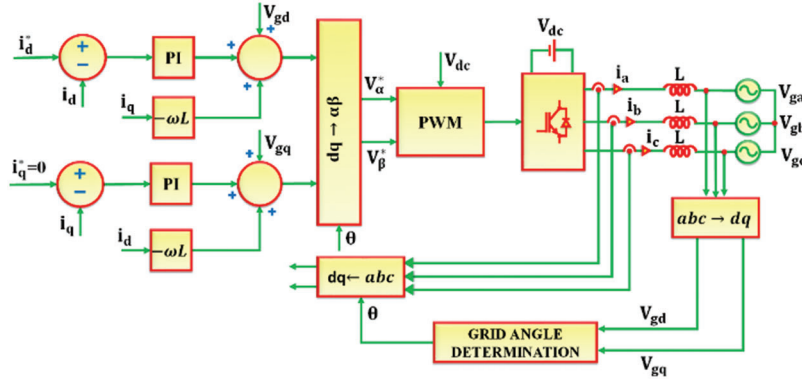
$i_d^*$
+
−
$i_d$
PI
$V_{gd}$
+
+
+
$i_q$
$-\omega L$
$i_q^*=0$
+
−
$i_q$
PI
$V_{gq}$
+
+
+
$i_d$
$-\omega L$
$dq \rightarrow \alpha\beta$
$V_\alpha^*$
$V_\beta^*$
$\theta$
$V_{dc}$
PWM
$V_{dc}$
$i_a$
$i_b$
$i_c$
L
L
L
$V_{ga}$
$V_{gb}$
$V_{gc}$
$abc \rightarrow dq$
$dq \leftarrow abc$
$\theta$
$V_{gd}$
GRID ANGLE DETERMINATION
$V_{gq}$